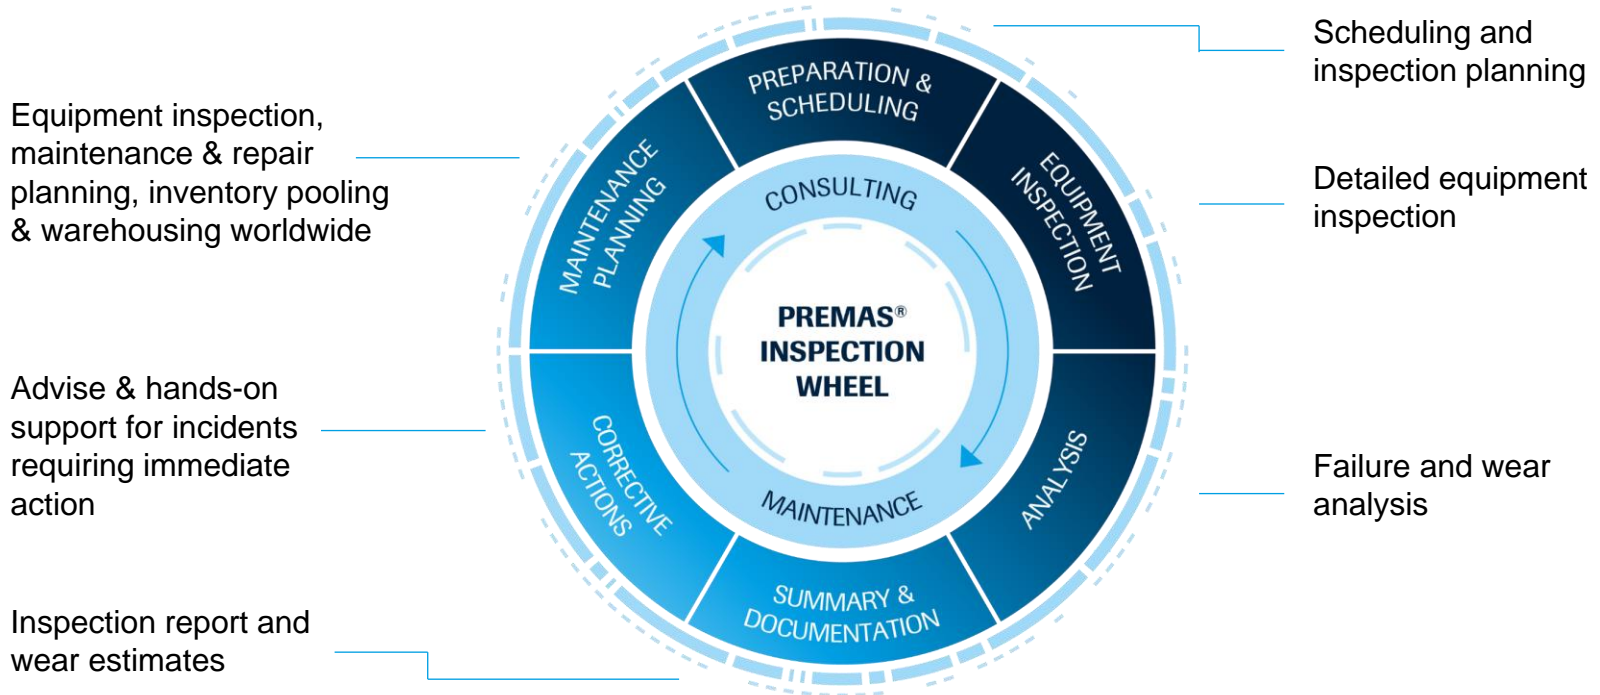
Equipment inspection, maintenance & repair planning, inventory pooling & warehousing worldwide

Advise & hands-on support for incidents requiring immediate action

Inspection report and wear estimates

PREPARATION & SCHEDULING

EQUIPMENT INSPECTION

ANALYSIS

SUMMARY & DOCUMENTATION

CORRECTIVE ACTIONS

MAINTENANCE PLANNING

CONSULTING

MAINTENANCE

PREMAS® INSPECTION WHEEL

Scheduling and inspection planning

Detailed equipment inspection

Failure and wear analysis